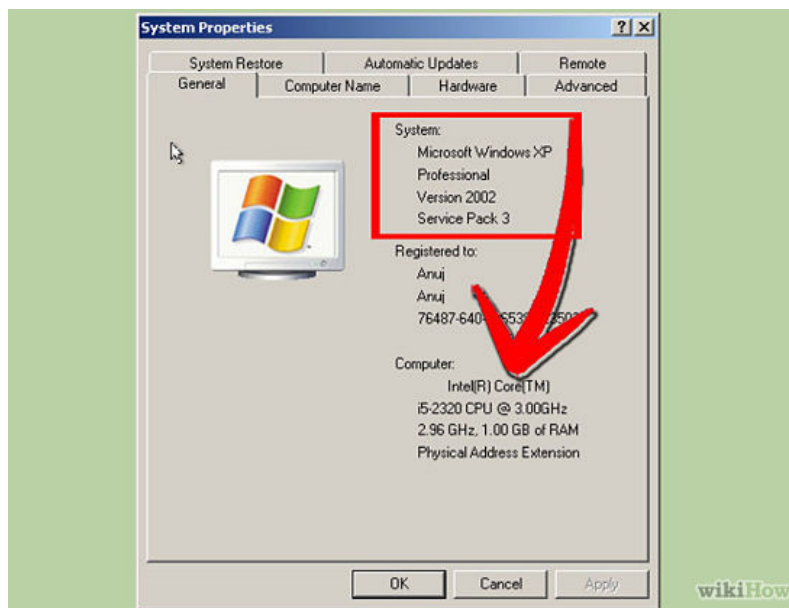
System Properties

?
X

System Restore
Automatic Updates
Remote
General
Computer Name
Hardware
Advanced

System:
Microsoft Windows XP
Professional
Version 2002
Service Pack 3

Registered to:
Anuj
Anuj
76487-640-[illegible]53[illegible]50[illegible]

Computer:
Intel(R) Core(TM)
i5-2320 CPU @ 3.00GHz
2.96 GHz, 1.00 GB of RAM
Physical Address Extension

OK
Cancel
Apply

wikiHow